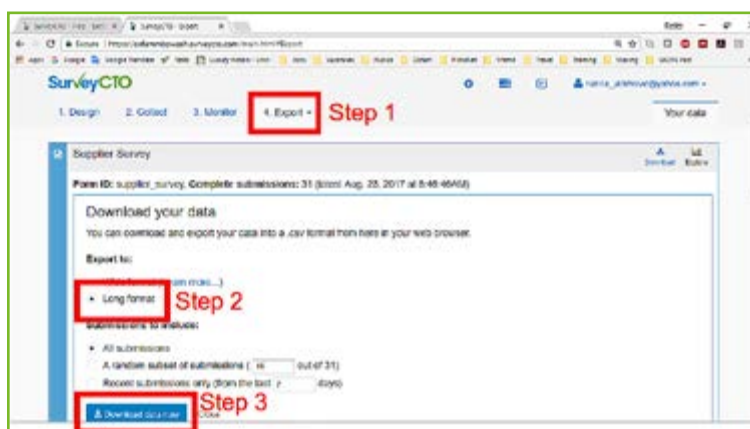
SurveyCTO

1. Design 2. Collect 3. Monitor 4. Export Step 1

Your data

Supplier Survey

Form ID: supplier_survey. Complete submissions: 31 (latest Aug. 28, 2017 at 8:46:46AM)

Download your data

You can download and export your data into a .csv format from here in your web browser.

Export to:

Wide format (learn more...)

Long format Step 2

Submissions to include:

All submissions

A random subset of submissions ( 16 out of 31)

Recent submissions only (from the last 7 days)

Download data now Close Step 3